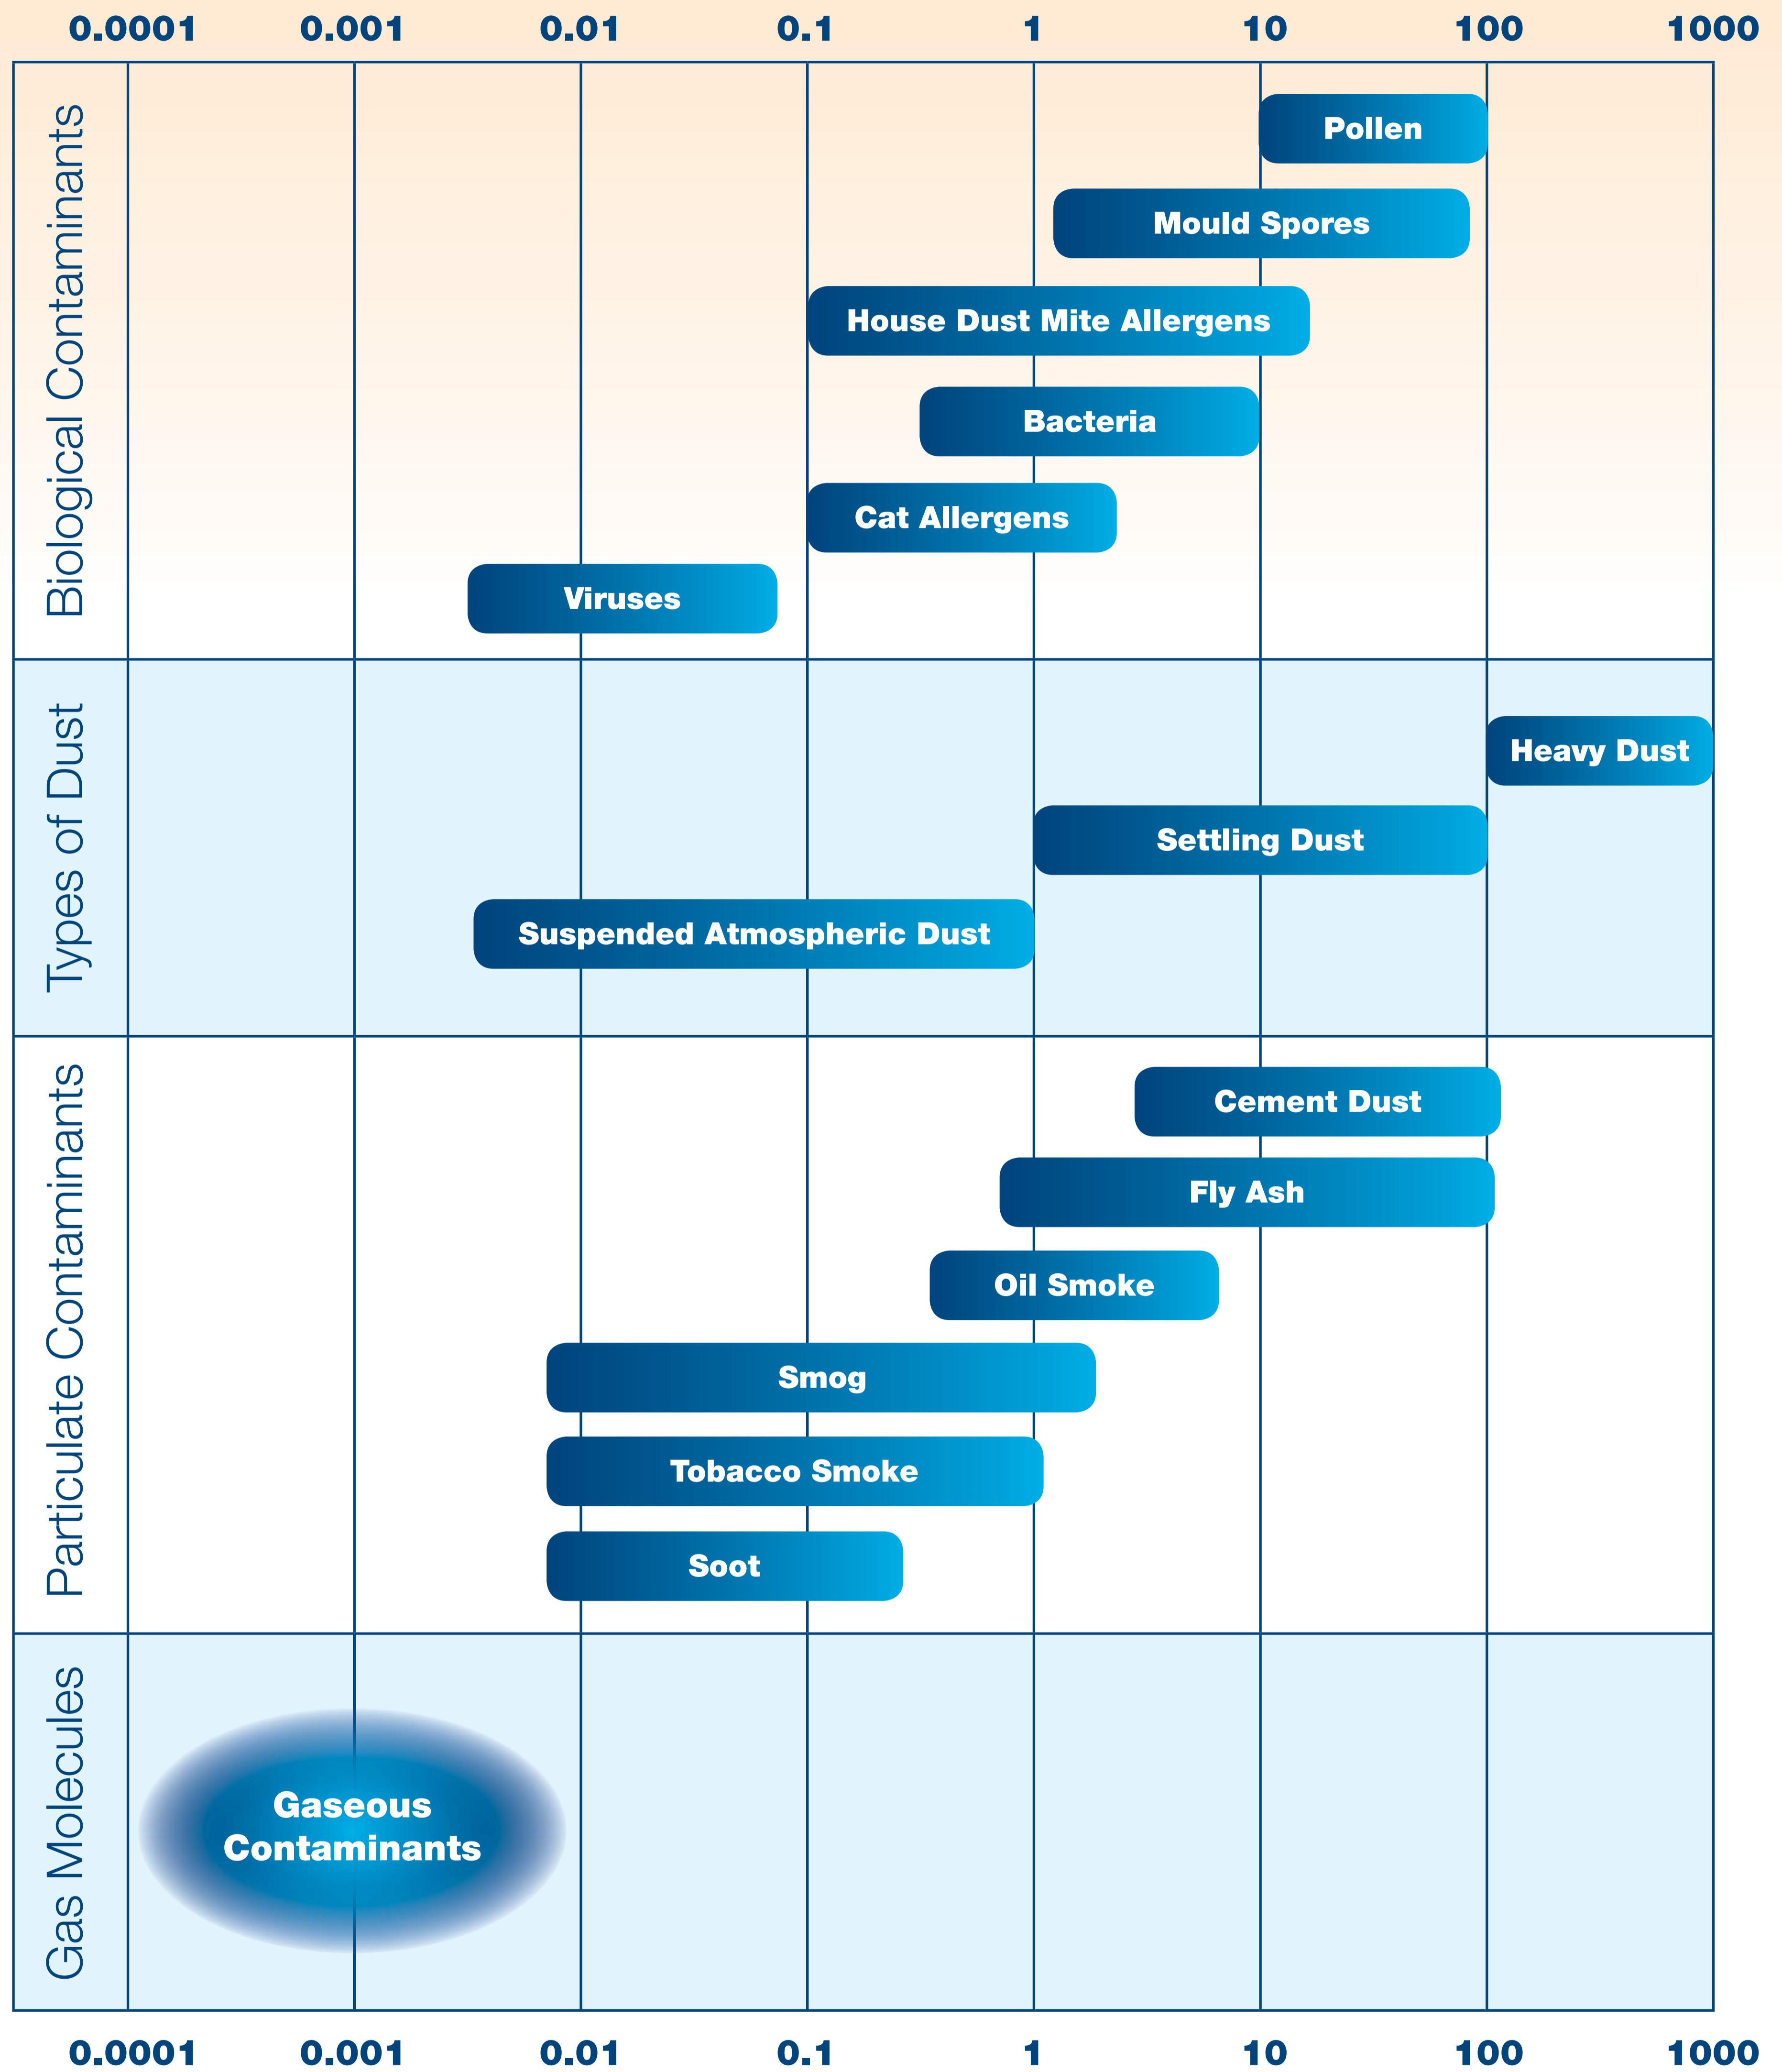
0.0001 0.001 0.01 0.1 1 10 100 1000

Biological Contaminants

Pollen

Mould Spores

House Dust Mite Allergens

Bacteria

Cat Allergens

Viruses

Types of Dust

Heavy Dust

Settling Dust

Suspended Atmospheric Dust

Particulate Contaminants

Cement Dust

Fly Ash

Oil Smoke

Smog

Tobacco Smoke

Soot

Gas Molecules

Gaseous Contaminants

0.0001 0.001 0.01 0.1 1 10 100 1000